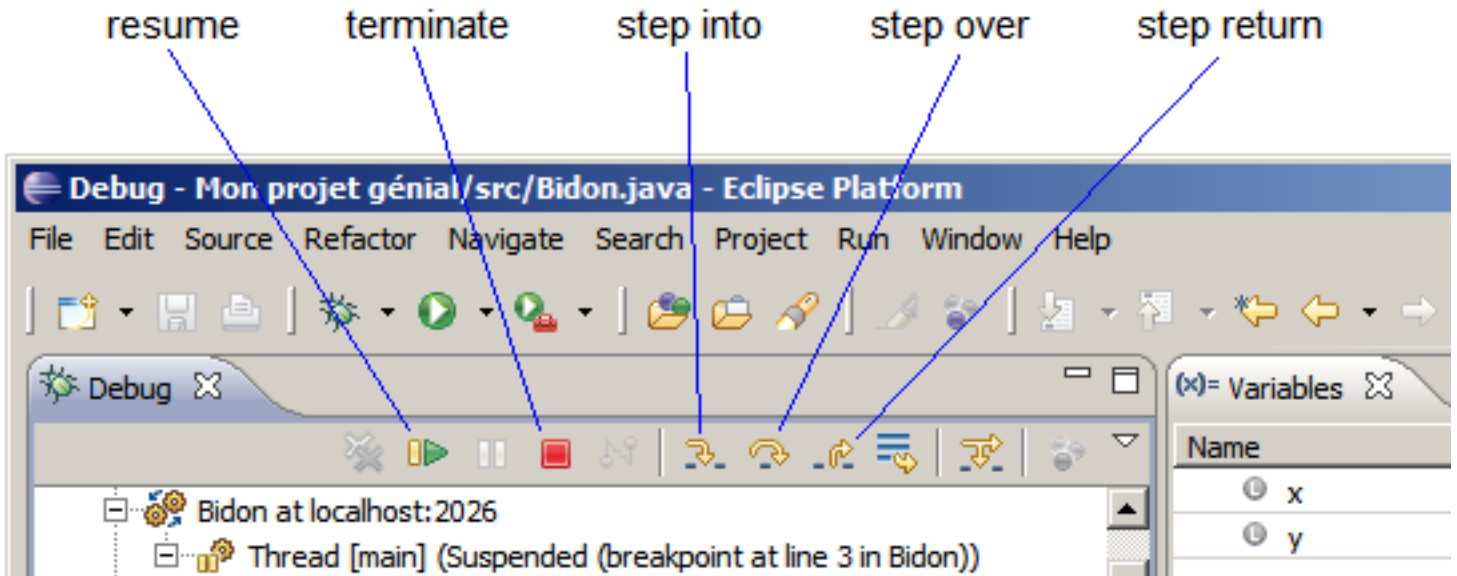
resume terminate step into step over step return

Debug - Mon projet génial/src/Bidon.java - Eclipse Platform

File Edit Source Refactor Navigate Search Project Run Window Help

Debug

(x)= Variables

Name

x

y

Bidon at localhost:2026

Thread [main] (Suspended (breakpoint at line 3 in Bidon))